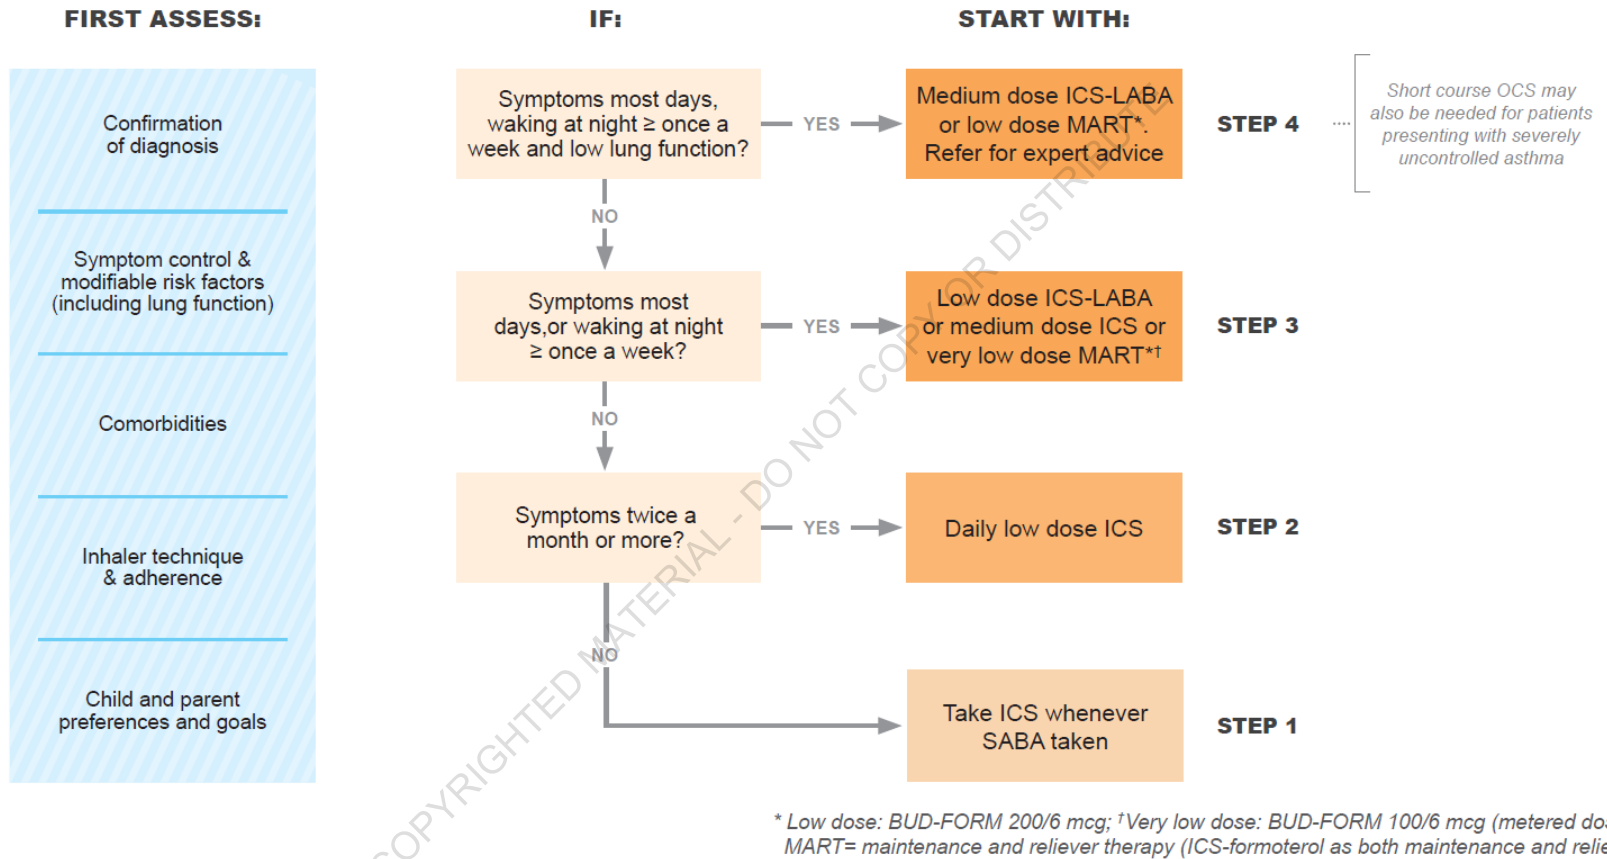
FIRST ASSESS:

Confirmation of diagnosis

Symptom control & modifiable risk factors (including lung function)

Comorbidities

Inhaler technique & adherence

Child and parent preferences and goals

IF:

Symptoms most days, waking at night ≥ once a week and low lung function?

YES

NO

Symptoms most days,or waking at night ≥ once a week?

YES

NO

Symptoms twice a month or more?

YES

NO

START WITH:

Medium dose ICS-LABA or low dose MART*. Refer for expert advice

STEP 4

Short course OCS may also be needed for patients presenting with severely uncontrolled asthma

Low dose ICS-LABA or medium dose ICS or very low dose MART*†

STEP 3

Daily low dose ICS

STEP 2

Take ICS whenever SABA taken

STEP 1

COPYRIGHTED MATERIAL - DO NOT COPY OR DISTRIBUTE

* Low dose: BUD-FORM 200/6 mcg; †Very low dose: BUD-FORM 100/6 mcg (metered do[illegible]
MART= maintenance and reliever therapy (ICS-formoterol as both maintenance and relie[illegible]